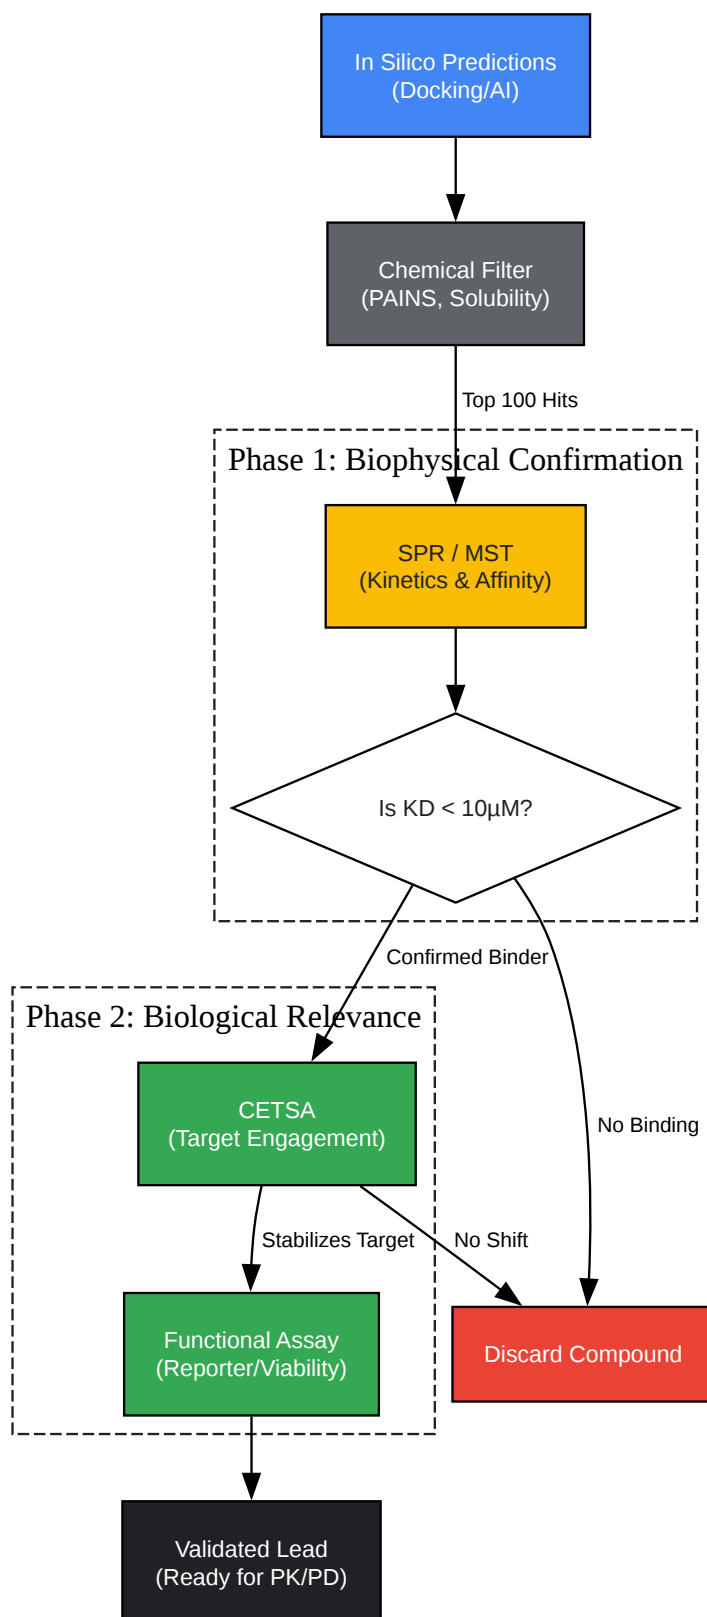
In Silico Predictions
(Docking/AI)

Chemical Filter
(PAINS, Solubility)

Top 100 Hits

Phase 1: Biophysical Confirmation

SPR / MST
(Kinetics & Affinity)

Is KD < 10µM?

Confirmed Binder

No Binding

Phase 2: Biological Relevance

CETSA
(Target Engagement)

Stabilizes Target

No Shift

Functional Assay
(Reporter/Viability)

Discard Compound

Validated Lead
(Ready for PK/PD)